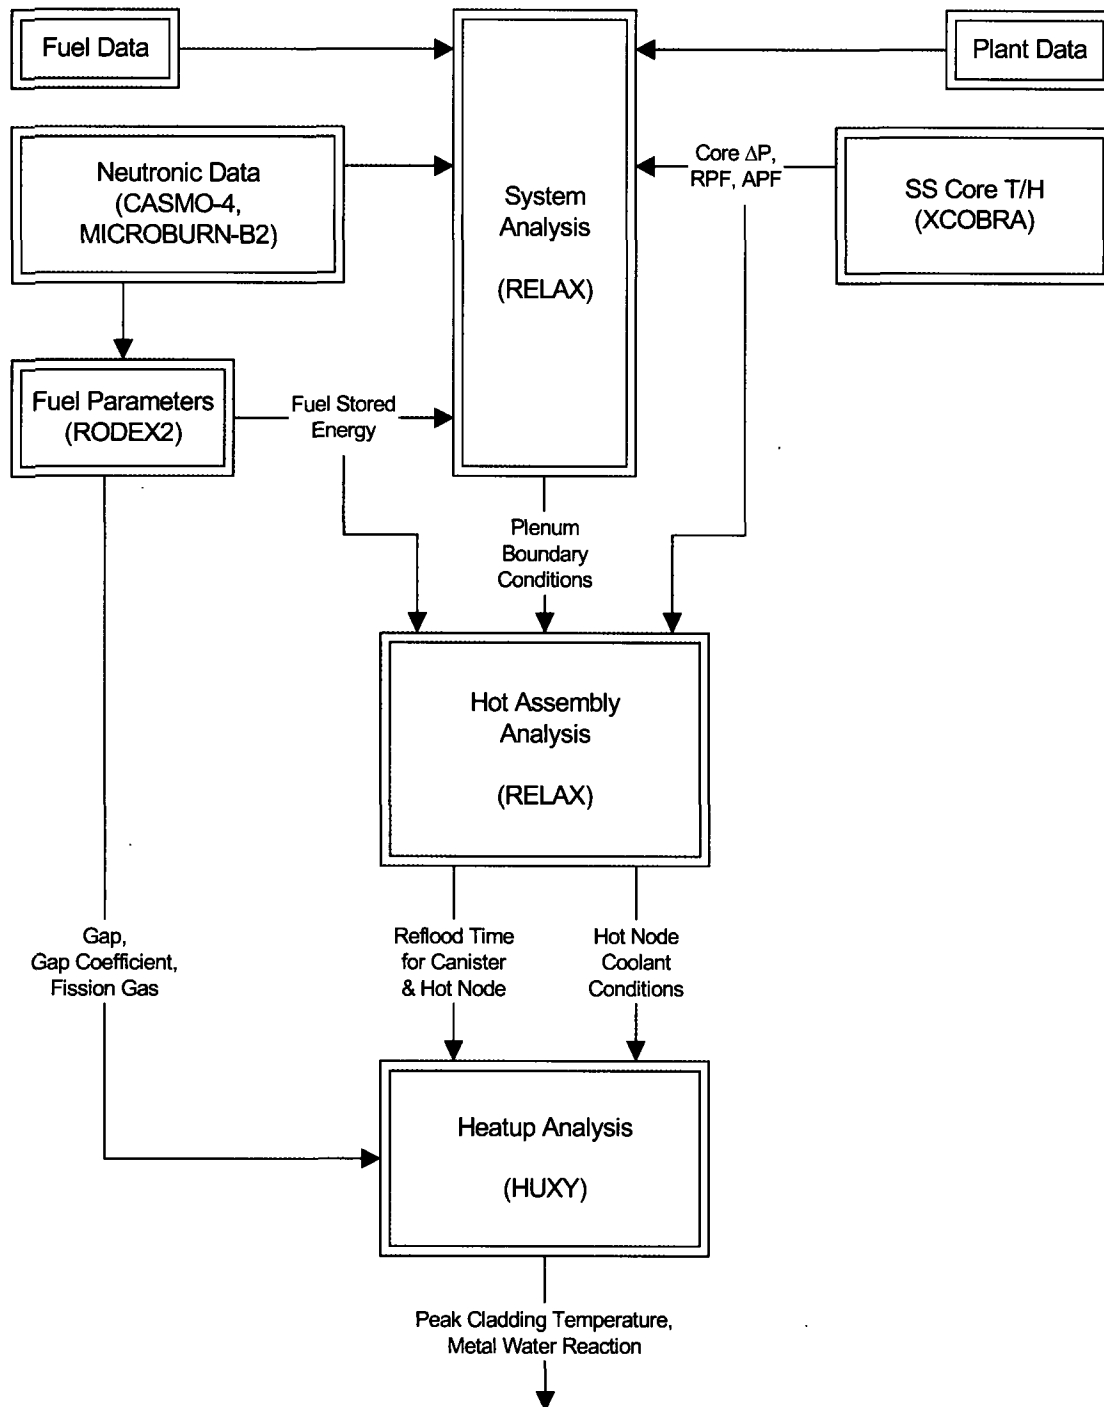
Fuel Data

System Analysis

(RELAX)

Plant Data

Neutronic Data (CASMO-4, MICROBURN-B2)

Core $\Delta P$, RPF, APF

SS Core T/H (XCOBRA)

Fuel Parameters (RODEX2)

Fuel Stored Energy

Plenum Boundary Conditions

Hot Assembly Analysis

(RELAX)

Gap, Gap Coefficient, Fission Gas

Reflood Time for Canister & Hot Node

Hot Node Coolant Conditions

Heatup Analysis

(HUXY)

Peak Cladding Temperature, Metal Water Reaction